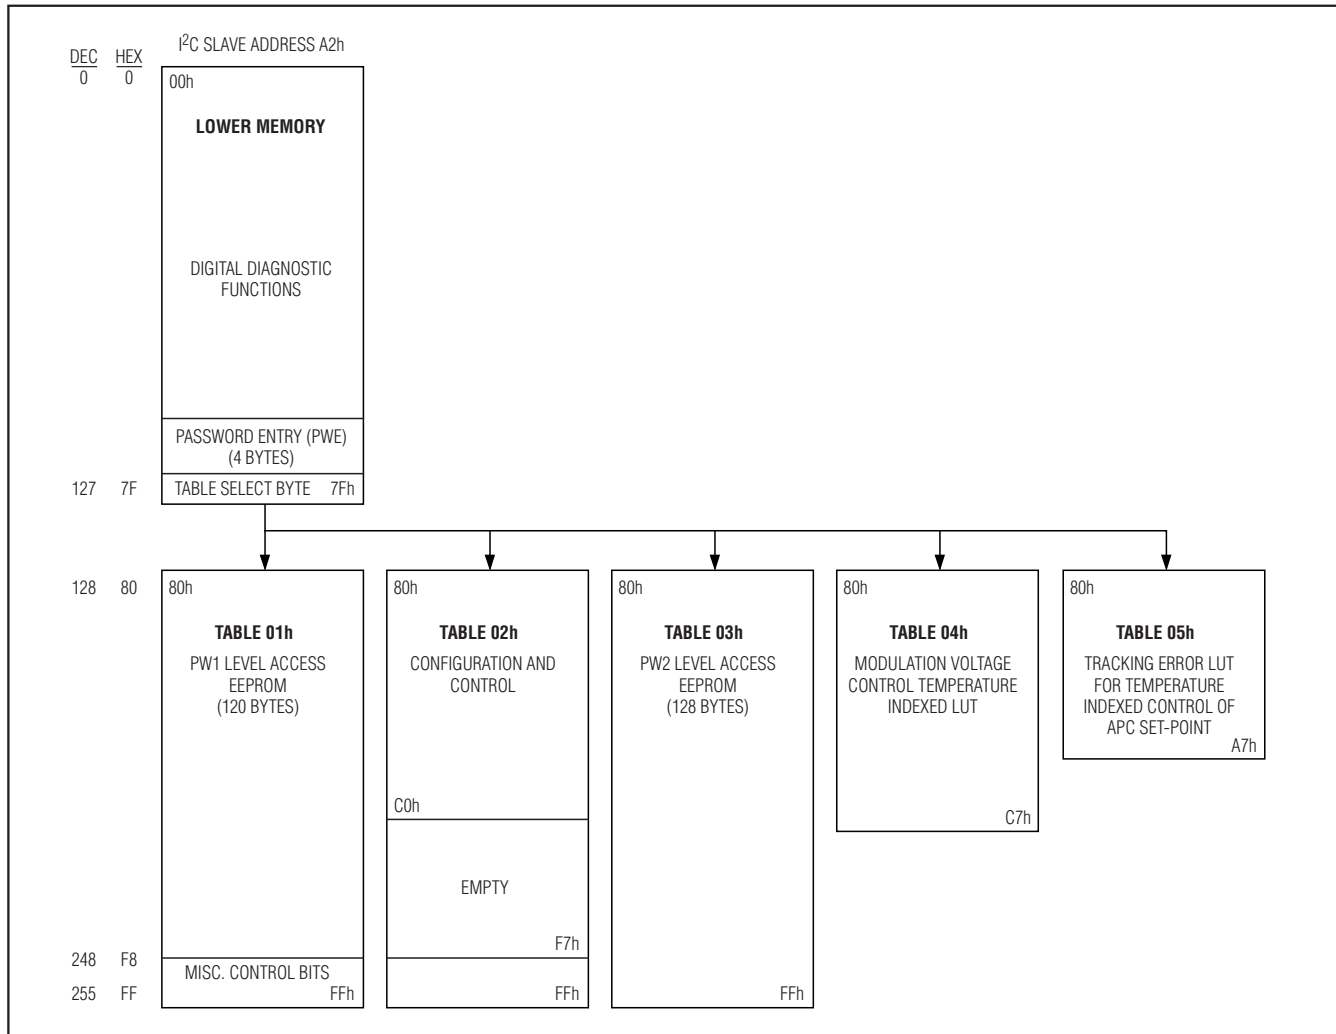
DEC HEX
0 0

I$^2$C SLAVE ADDRESS A2h

00h

LOWER MEMORY

DIGITAL DIAGNOSTIC FUNCTIONS

PASSWORD ENTRY (PWE) (4 BYTES)

127 7F

TABLE SELECT BYTE 7Fh

128 80

80h

TABLE 01h

PW1 LEVEL ACCESS EEPROM (120 BYTES)

248 F8

MISC. CONTROL BITS

255 FF

FFh

80h

TABLE 02h

CONFIGURATION AND CONTROL

C0h

EMPTY

F7h

FFh

80h

TABLE 03h

PW2 LEVEL ACCESS EEPROM (128 BYTES)

FFh

80h

TABLE 04h

MODULATION VOLTAGE CONTROL TEMPERATURE INDEXED LUT

C7h

80h

TABLE 05h

TRACKING ERROR LUT FOR TEMPERATURE INDEXED CONTROL OF APC SET-POINT

A7h